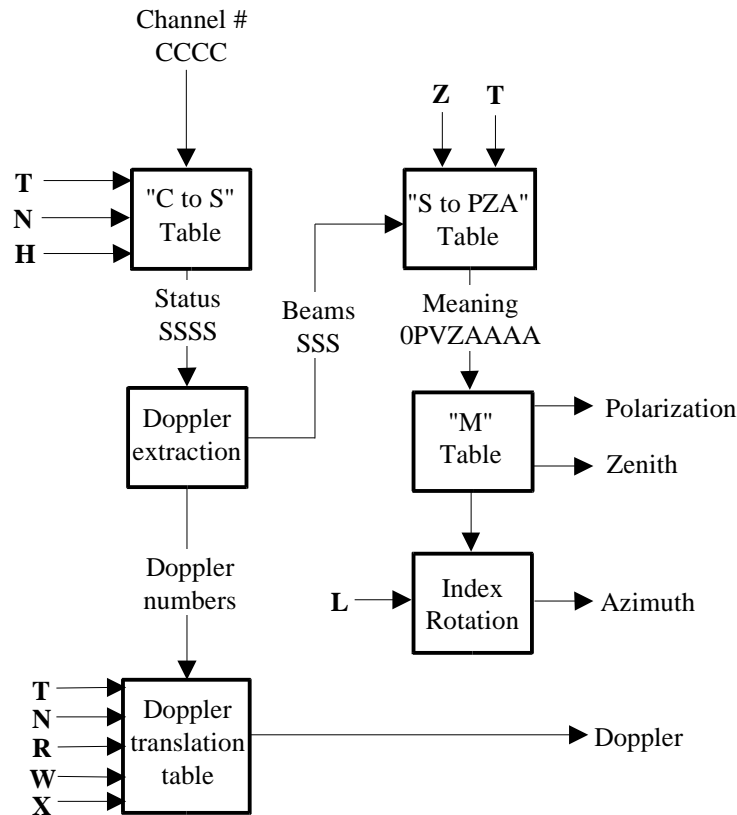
Channel #
CCCC

T
N
H

"C to S"
Table

Status
SSSS

Beams
SSS

Z
T

"S to PZA"
Table

Meaning
0PVZAAAA

Doppler
extraction

"M"
Table

Polarization
Zenith

Doppler
numbers

L

Index
Rotation

Azimuth

T
N
R
W
X

Doppler
translation
table

Doppler